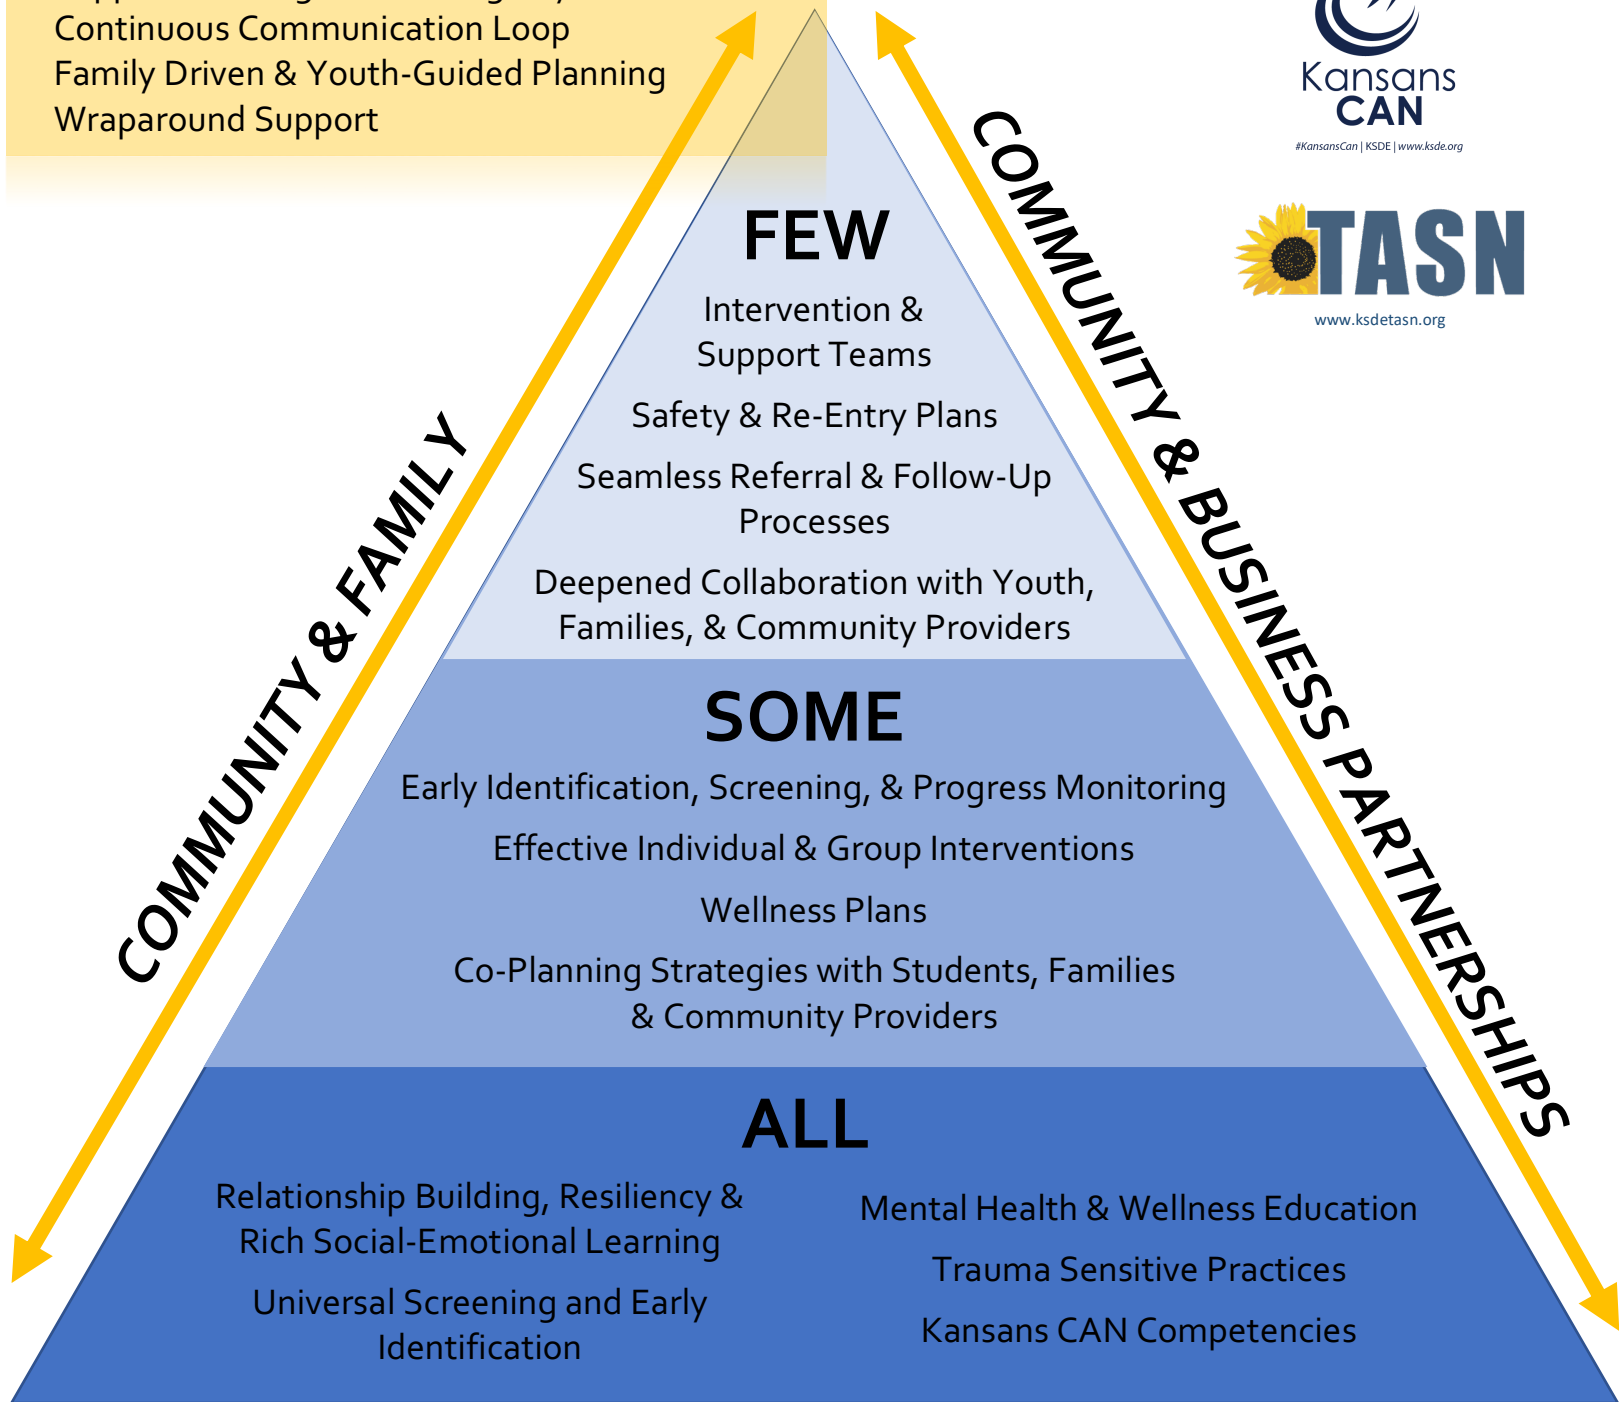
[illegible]
Continuous Communication Loop
Family Driven & Youth-Guided Planning
Wraparound Support

Kansans CAN
#KansansCan | KSDE | www.ksde.org

TASN
www.ksdetasn.org

COMMUNITY & FAMILY

COMMUNITY & BUSINESS PARTNERSHIPS

FEW

Intervention & Support Teams

Safety & Re-Entry Plans

Seamless Referral & Follow-Up Processes

Deepened Collaboration with Youth, Families, & Community Providers

SOME

Early Identification, Screening, & Progress Monitoring

Effective Individual & Group Interventions

Wellness Plans

Co-Planning Strategies with Students, Families & Community Providers

ALL

Relationship Building, Resiliency & Rich Social-Emotional Learning

Universal Screening and Early Identification

Mental Health & Wellness Education

Trauma Sensitive Practices

Kansans CAN Competencies